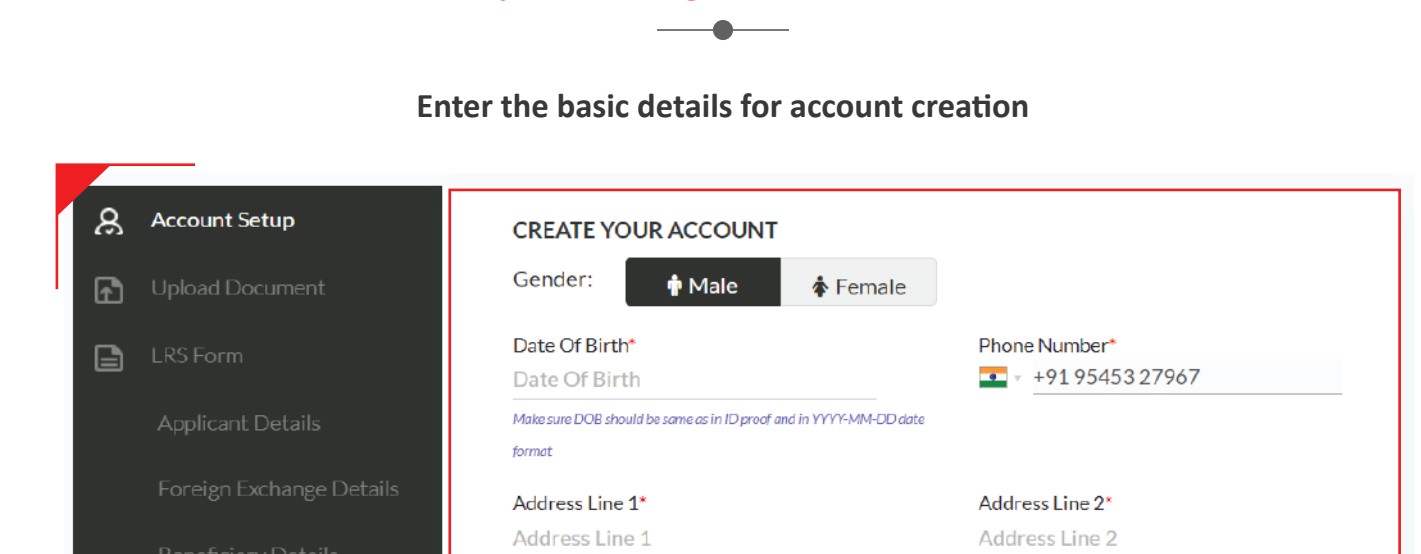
Enter the basic details for account creation

Account Setup

Upload Document

LRS Form

Applicant Details

Foreign Exchange Details

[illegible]

CREATE YOUR ACCOUNT

Gender: Male Female

Date Of Birth*

Date Of Birth

Make sure DOB should be same as in ID proof and in YYYY-MM-DD date format

Phone Number*

+91 95453 27967

Address Line 1*

Address Line 1

Address Line 2*

Address Line 2